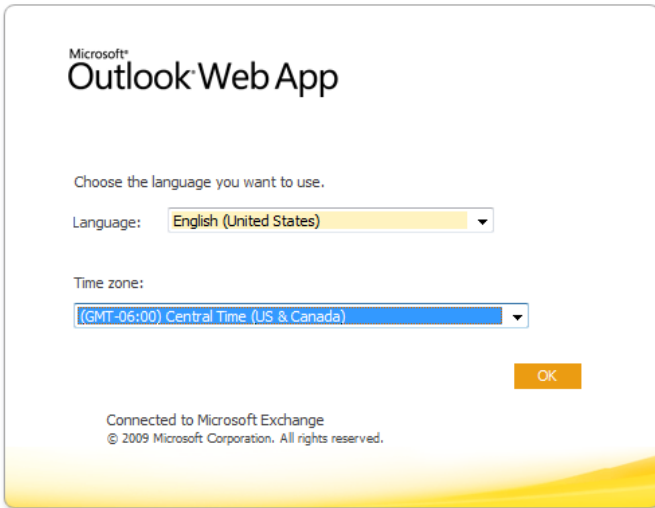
Microsoft®
Outlook® Web App

Choose the language you want to use.

Language: English (United States)

Time zone:

(GMT-06:00) Central Time (US & Canada)

OK

Connected to Microsoft Exchange
© 2009 Microsoft Corporation. All rights reserved.